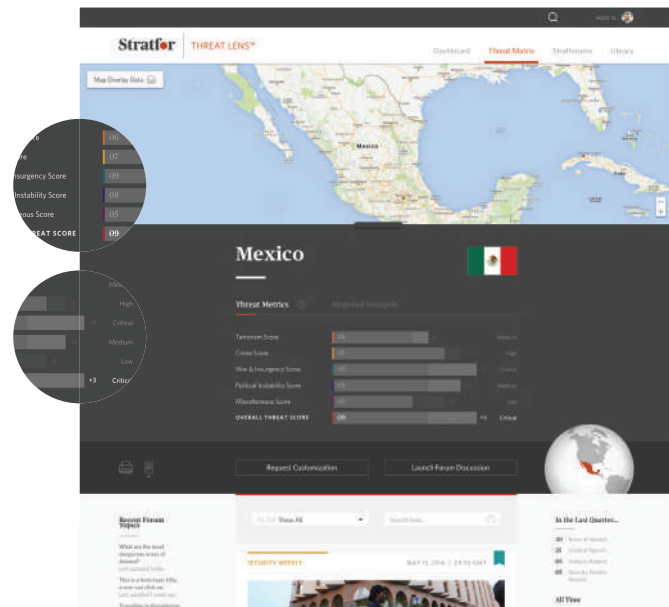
Stratfor | THREAT LENS™

Dashboard Threat Matrix Stratfusions Library

Map Overlay Data

Mexico

r 06
e 07
nsurgency Score 09
Instability Score 08
eous Score 05
REAT SCORE 09

Me
High
+1 Critical
Medium
Low
+3 Critic

Mexico

Threat Metrics Reported Incidents

| | | | |
|---|---|---|---|
| Terrorism Score | 06 | | Medium |
| Crime Score | 07 | | High |
| War & Insurgency Score | 09 | | Critical |
| Political Instability Score | 08 | | Medium |
| Miscellaneous Score | 05 | | Low |
| OVERALL THREAT SCORE | 09 | +3 | Critical |

Request Customization Launch Forum Discussion

Recent Forum Topics

What are the most dangerous areas of Juarez?
Last updated today

This is a form topic title, a user can click on.
Last updated 1 week ago

Traveling to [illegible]

Show All

Search feed...

SECURITY WEEKLY MAY 12, 2014 | 09:36 GMT

In the Last Quarter...

All Time